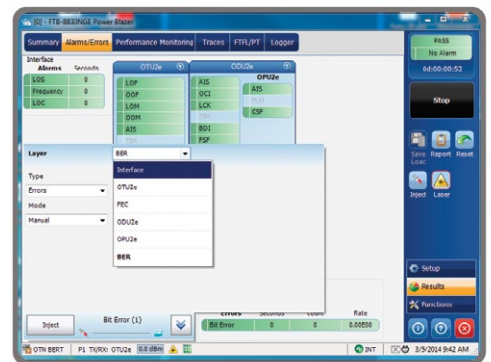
[0] - FTB-8830NGE Power Blazer

Summary | Alarms/Errors | Performance Monitoring | Traces | FTFL/PT | Logger

Interface
Alarms | Seconds
LOS | 0
Frequency | 0
LOC | 0

OTU2e
LOF
OOF
LOM
OOM
AIS

ODU2e
AIS
OCI
LCK
BDI
FSF

OPU2e
AIS
PLM
CSF

Layer
BER

Type
Errors

Mode
Manual

Interface
OTU2e
FEC
ODU2e
OPU2e
BER

Errors | Seconds | Count | Rate
Bit Error | 0 | 0 | 0.00E00

Inject

Bit Error (1)

PASS
No Alarm
0d:00:00:52

Stop

Save Load | Report | Reset

Inject | Laser

Setup
Results
Functions

OTN BERT | P1 TX/RX: OTU2e | 0.0 dBm | INT | 3/5/2014 9:42 AM